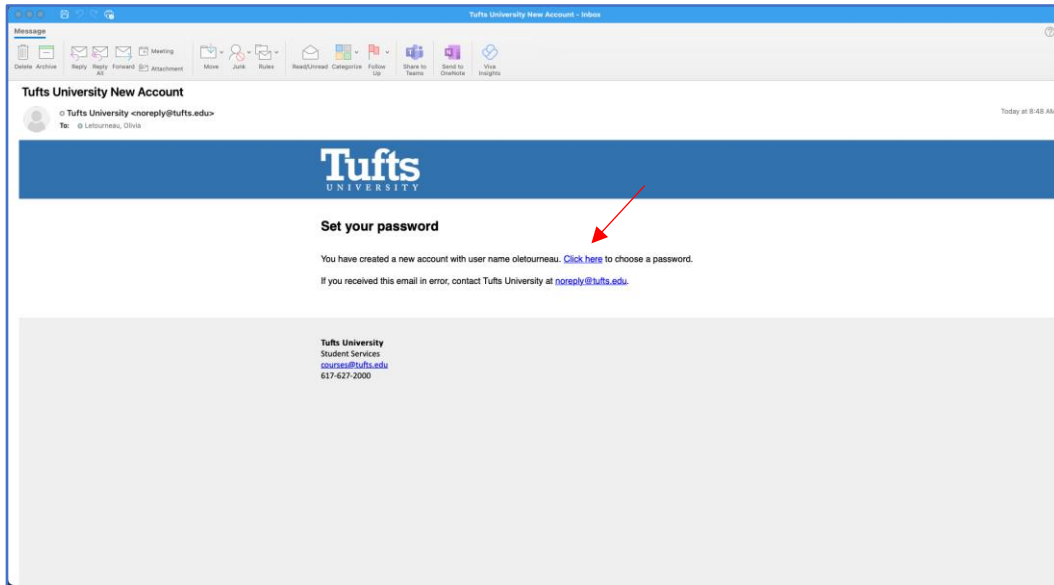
Tufts University New Account - Inbox

Message

Delete Archive Reply Reply All Forward Meeting Attachment Move Junk Rules Read/Unread Categorize Follow Up Share to Teams Send to OneNote Viva Insights

Tufts University New Account

Tufts University <noreply@tufts.edu>
To: Letourneau, Olivia

Today at 8:48 AM

Tufts
UNIVERSITY

Set your password

You have created a new account with user name oletourneau. Click here to choose a password.

If you received this email in error, contact Tufts University at noreply@tufts.edu.

Tufts University
Student Services
courses@tufts.edu
617-627-2000